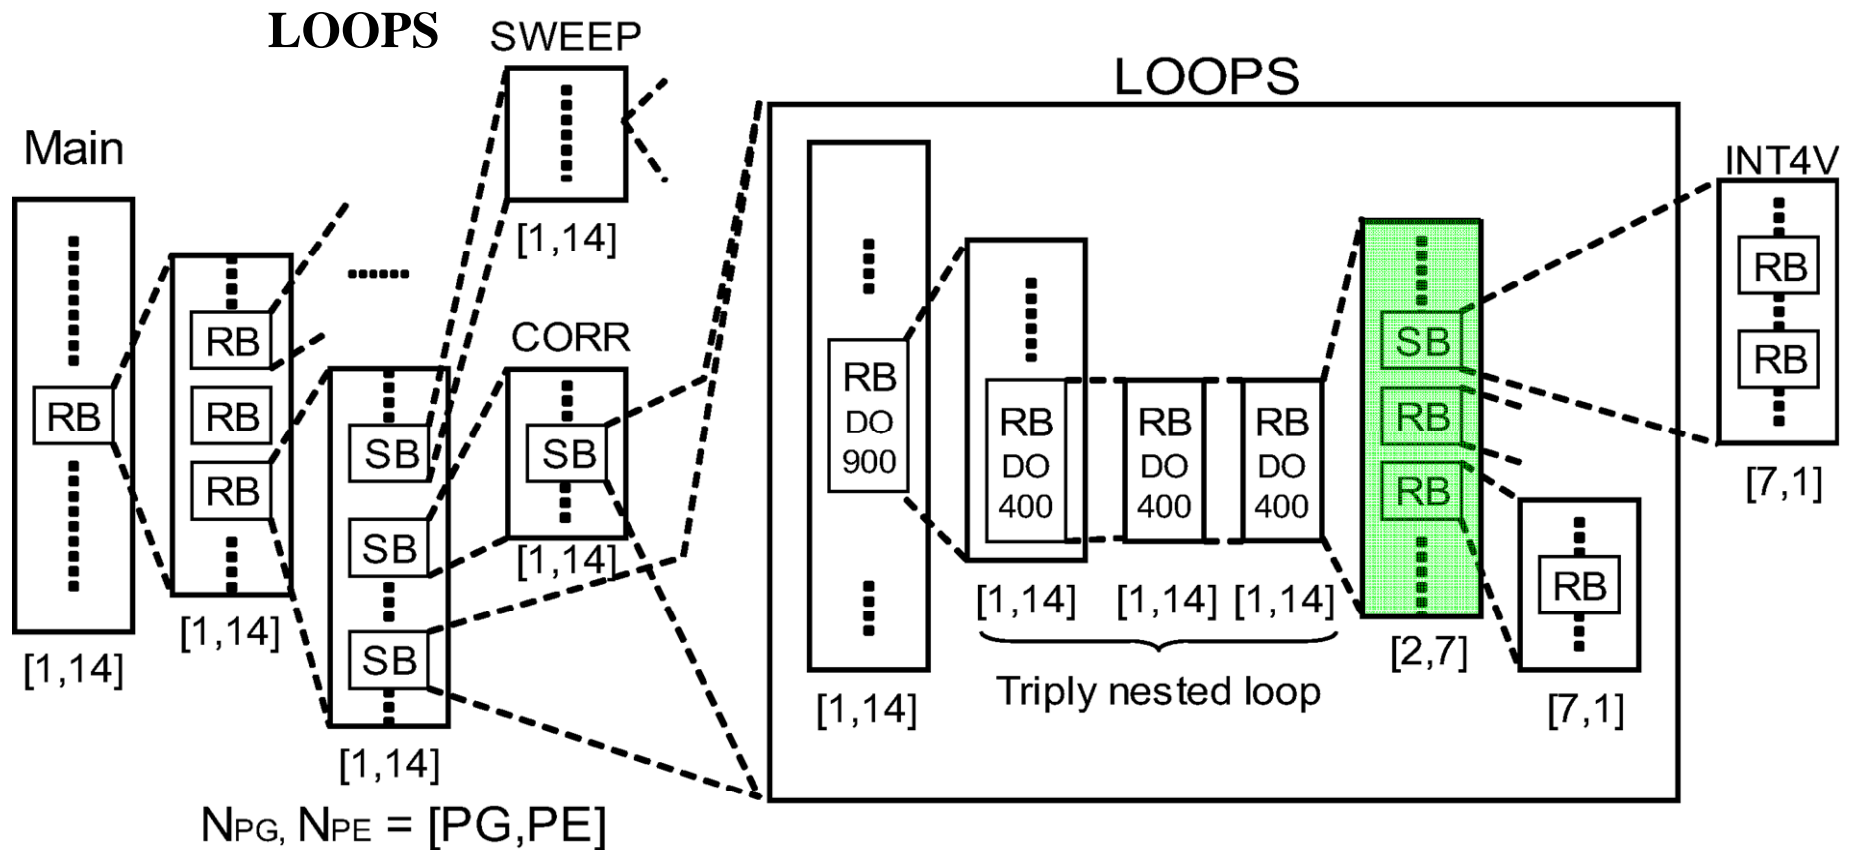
LOOPS

SWEEP

LOOPS

Main

INT4V

RB

RB

RB

RB

RB

RB

[1,14]

CORR

SB

SB

RB
DO
900

RB
DO
400

RB
DO
400

RB
DO
400

SB

RB

RB

RB

SB

SB

[1,14]

[1,14]

[1,14]

[1,14]

[1,14]

[1,14]

[1,14]

[2,7]

[7,1]

[7,1]

Triply nested loop

[1,14]

[1,14]

$N_{PG}, N_{PE}$ = [PG,PE]